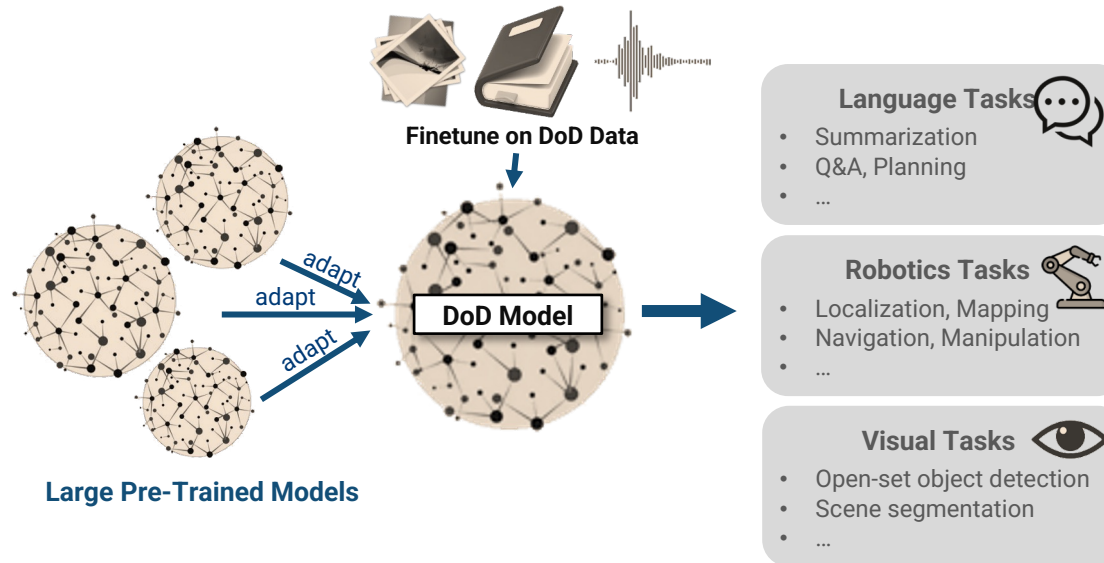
Finetune on DoD Data

adapt

adapt

adapt

DoD Model

Large Pre-Trained Models

Language Tasks

- Summarization
- Q&A, Planning
- …

Robotics Tasks

- Localization, Mapping
- Navigation, Manipulation
- …

Visual Tasks

- Open-set object detection
- Scene segmentation
- …